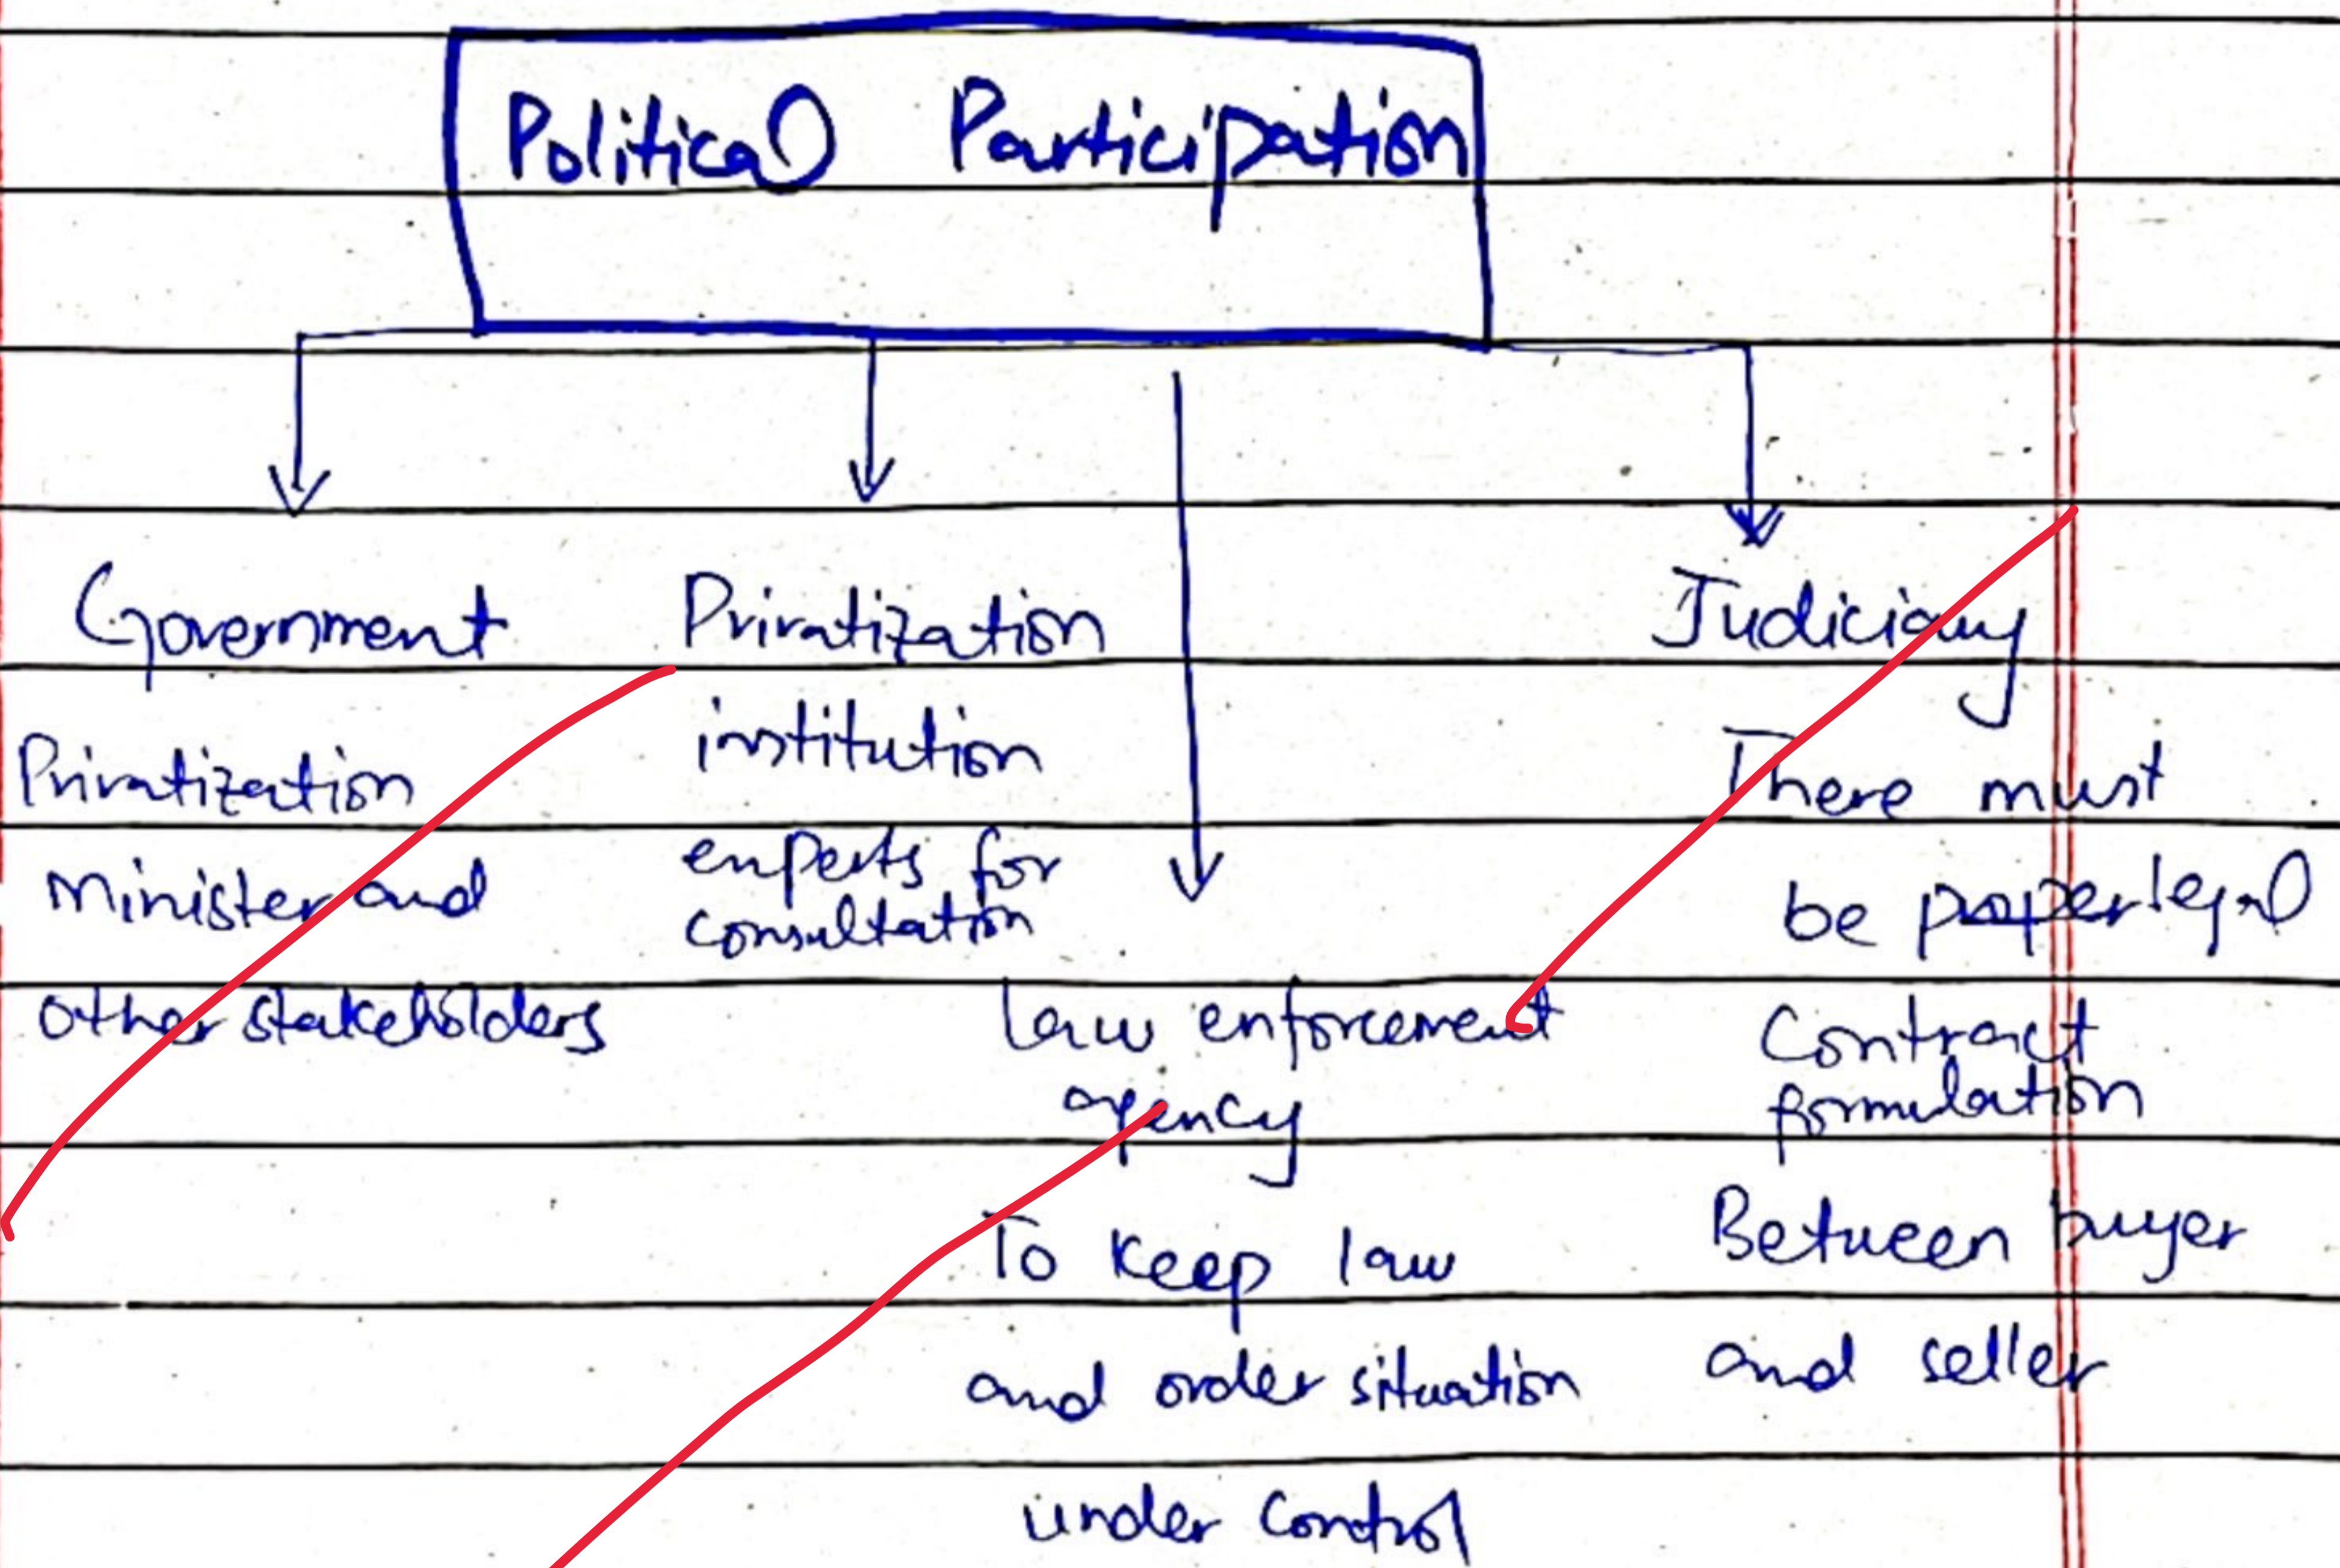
Political Participation

Government

Privatization Minister and other stakeholders

Privatization

Privatization institution experts for consultation

law enforcement agency

To keep law and order situation under control

Judiciary

There must be proper legal Contract formulation Between buyer and seller